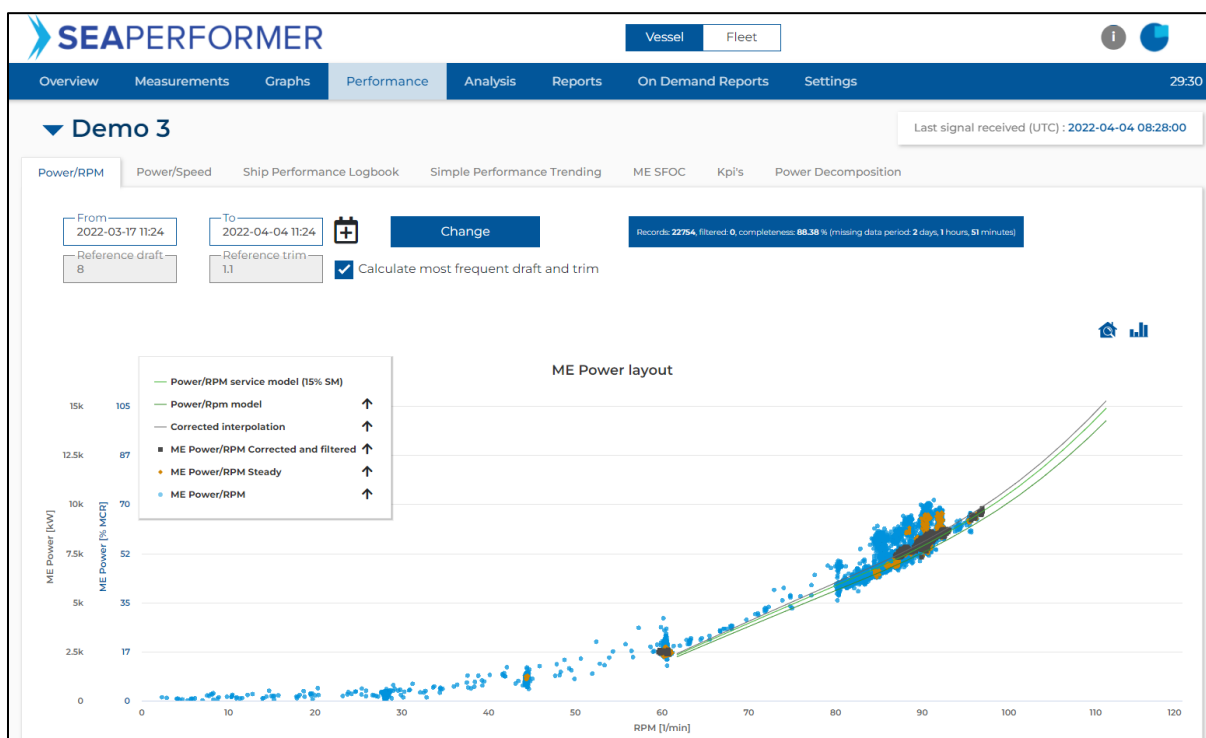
SEAPERFORMER

Vessel Fleet

Overview Measurements Graphs Performance Analysis Reports On Demand Reports Settings 29:30

Demo 3

Last signal received (UTC) : 2022-04-04 08:28:00

Power/RPM Power/Speed Ship Performance Logbook Simple Performance Trending ME SFOC Kpi's Power Decomposition

From
2022-03-17 11:24

To
2022-04-04 11:24

Change

Records: 22754, filtered: 0, completeness: 88.38 % (missing data period: 2 days, 1 hours, 51 minutes)

Reference draft
8

Reference trim
1.1

Calculate most frequent draft and trim

ME Power layout

Power/RPM service model (15% SM)
Power/Rpm model
Corrected interpolation
ME Power/RPM Corrected and filtered
ME Power/RPM Steady
ME Power/RPM

15k 105
12.5k 87
10k 70
7.5k 52
5k 35
2.5k 17
0 0

ME Power [kW]
ME Power [% MCR]

0 10 20 30 40 50 60 70 80 90 100 110 120

RPM [1/min]